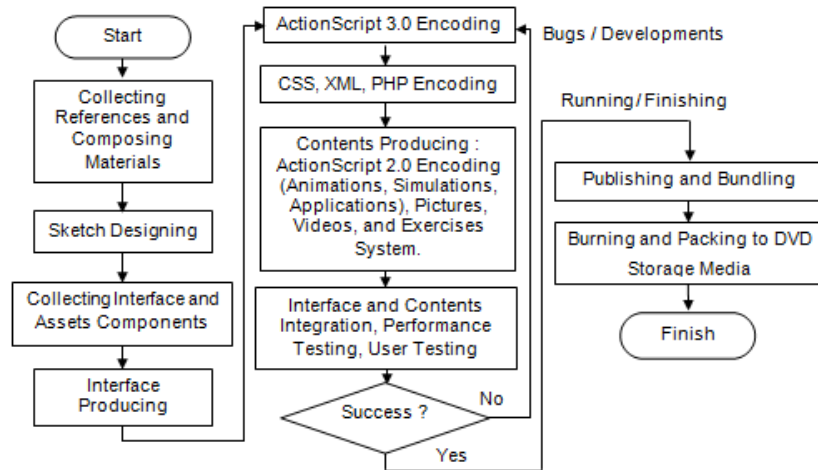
Start

Collecting References and Composing Materials

Sketch Designing

Collecting Interface and Assets Components

Interface Producing

ActionScript 3.0 Encoding

Bugs / Developments

CSS, XML, PHP Encoding

Contents Producing : ActionScript 2.0 Encoding (Animations, Simulations, Applications), Pictures, Videos, and Exercises System.

Interface and Contents Integration, Performance Testing, User Testing

Success ?

No

Yes

Running/Finishing

Publishing and Bundling

Burning and Packing to DVD Storage Media

Finish